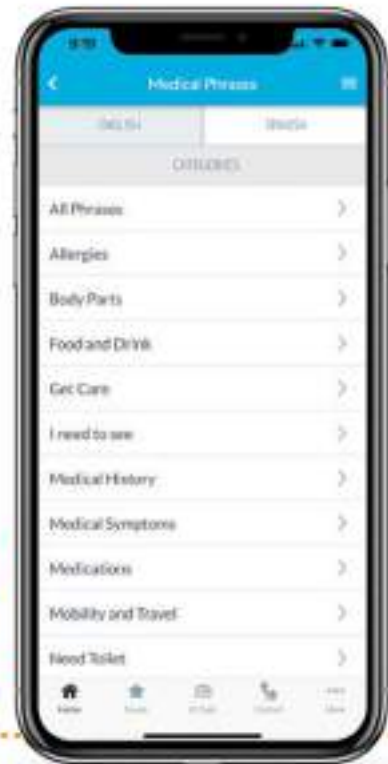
9:19

Medical Phrases

ENGLISH

SPANISH

CATEGORIES

All Phrases

Allergies

Body Parts

Food and Drink

Get Care

I need to see

Medical History

Medical Symptoms

Medications

Mobility and Travel

Need Toilet

Home

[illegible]

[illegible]

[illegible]

More